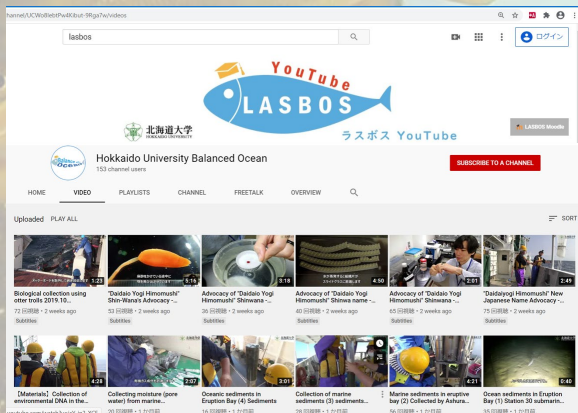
channel/UCWoBlebtPw4Kibut-9Rga7w/videos

lasbos

ログイン

YouTube
LASBOS
ラスボス YouTube

北海道大学
HOKKAIDO UNIVERSITY

LASBOS Moodle

Hokkaido University Balanced Ocean
153 channel users

SUBSCRIBE TO A CHANNEL

HOME VIDEO PLAYLISTS CHANNEL FREETALK OVERVIEW

Uploaded PLAY ALL

SORT

1:23
Biological collection using otter trolls 2019 10...
72 回視聴 • 2 weeks ago
Subtitles

5:16
"Daidaio Yogi Himomushi" Shin-Wana's Advocacy -...
53 回視聴 • 2 weeks ago
Subtitles

3:18
Advocacy of "Daidaio Yogi Himomushi" Shinwana -...
36 回視聴 • 2 weeks ago
Subtitles

4:50
Advocacy of "Daidaio Yogi Himomushi" Shinwa name -...
40 回視聴 • 2 weeks ago
Subtitles

2:01
Advocacy of "Daidaio Yogi Himomushi" Shinwana -...
65 回視聴 • 2 weeks ago
Subtitles

2:49
"Daidaiyogi Himomushi" New Japanese Name Advocacy -...
75 回視聴 • 2 weeks ago
Subtitles

4:28
[Materials] Collection of environmental DNA in the...

2:07
Collecting moisture (pore water) from marine...
20 回視聴 • 1 か月前

2:01
Oceanic sediments in Eruption Bay (4) Sediments
16 回視聴 • 1 か月前

Collection of marine sediments (3) sediments...
26 回視聴 • 1 か月前

4:21
Marine sediments in eruptive bay (2) Collected by Ashura...
36 回視聴 • 1 か月前

0:40
Ocean sediments in Eruption Bay (1) Station 30 submarin...
35 回視聴 • 1 か月前